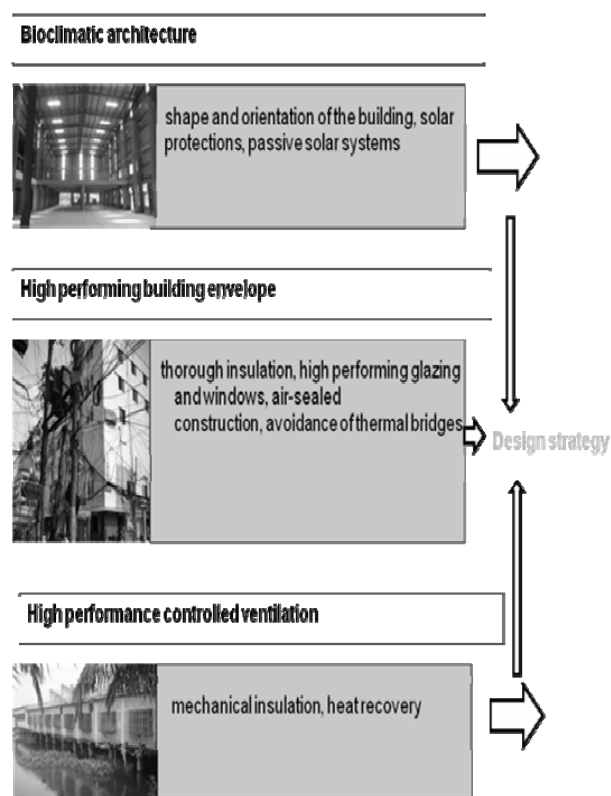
Bioclimatic architecture

shape and orientation of the building, solar protections, passive solar systems

High performing building envelope

thorough insulation, high performing glazing and windows, air-sealed construction, avoidance of thermal bridges

Design strategy

High performance controlled ventilation

mechanical insulation, heat recovery